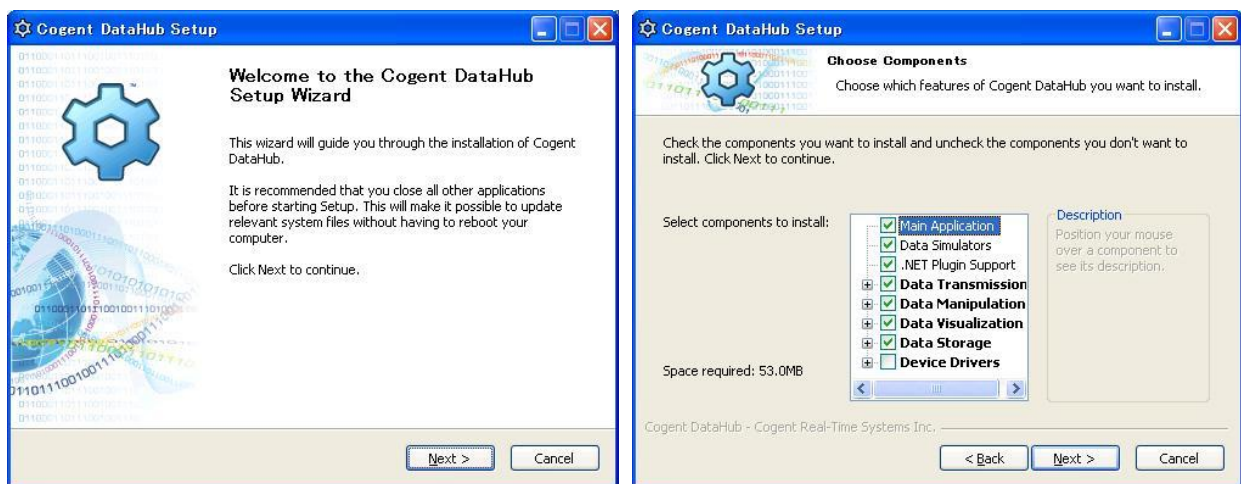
Cogent DataHub Setup

Welcome to the Cogent DataHub Setup Wizard

This wizard will guide you through the installation of Cogent DataHub.

It is recommended that you close all other applications before starting Setup. This will make it possible to update relevant system files without having to reboot your computer.

Click Next to continue.

Next >

Cancel

Cogent DataHub Setup

Choose Components

Choose which features of Cogent DataHub you want to install.

Check the components you want to install and uncheck the components you don't want to install. Click Next to continue.

Select components to install:

Main Application
Data Simulators
.NET Plugin Support
Data Transmission
Data Manipulation
Data Visualization
Data Storage
Device Drivers

Description

Position your mouse over a component to see its description.

Space required: 53.0MB

Cogent DataHub - Cogent Real-Time Systems Inc.

< Back

Next >

Cancel